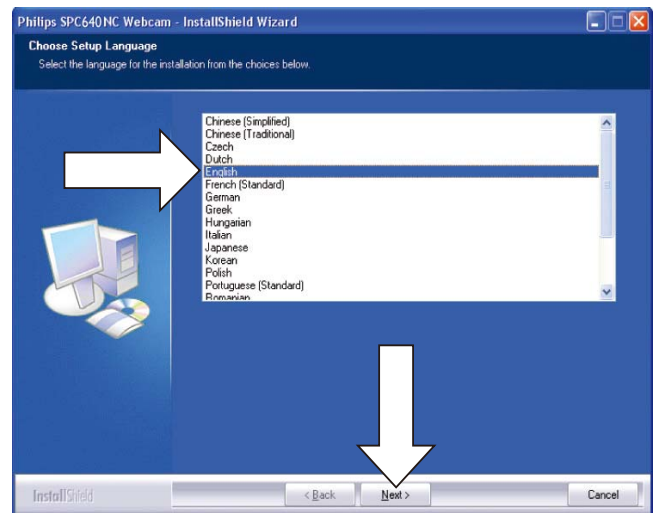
Philips SPC640NC Webcam - InstallShield Wizard

Choose Setup Language
Select the language for the installation from the choices below.

Chinese (Simplified)
Chinese (Traditional)
Czech
Dutch
English
French (Standard)
German
Greek
Hungarian
Italian
Japanese
Korean
Polish
Portuguese (Standard)
Romanian

InstallShield

< Back
Next >
Cancel